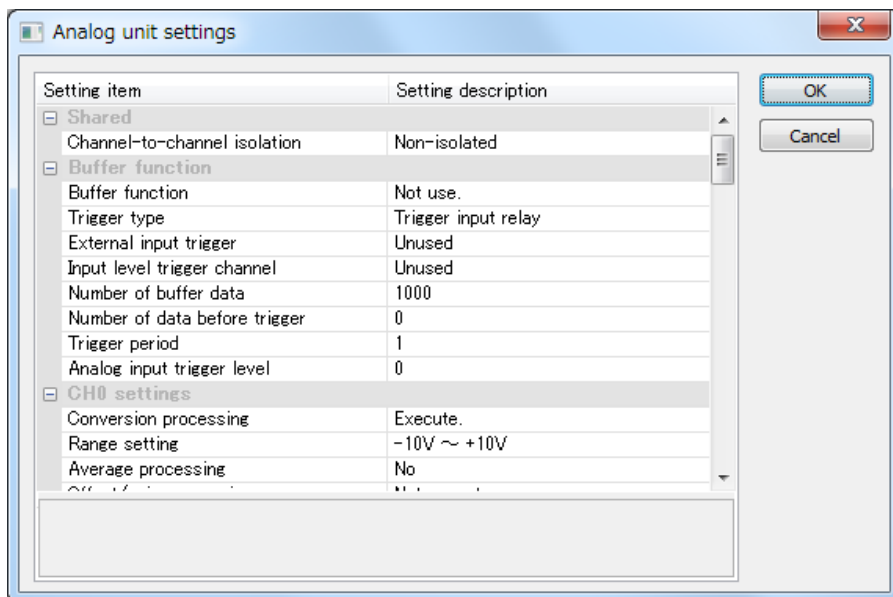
Analog unit settings

| Setting item | Setting description |
|---|---|
| ⊟ Shared | |
| Channel-to-channel isolation | Non-isolated |
| ⊟ Buffer function | |
| Buffer function | Not use. |
| Trigger type | Trigger input relay |
| External input trigger | Unused |
| Input level trigger channel | Unused |
| Number of buffer data | 1000 |
| Number of data before trigger | 0 |
| Trigger period | 1 |
| Analog input trigger level | 0 |
| ⊟ CH0 settings | |
| Conversion processing | Execute. |
| Range setting | -10V ~ +10V |
| Average processing | No |
| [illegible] | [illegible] |

OK

Cancel